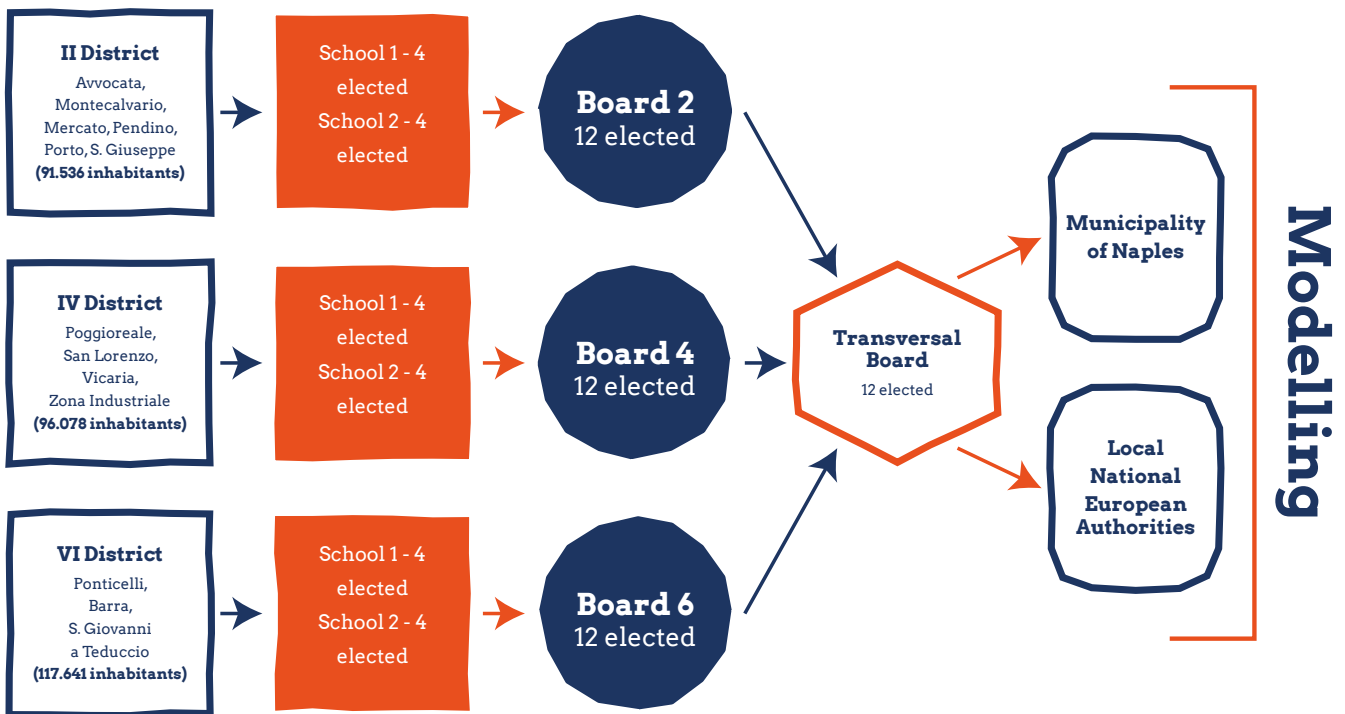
II District
Avvocata, Montecalvario, Mercato, Pendino, Porto, S. Giuseppe
(91.536 inhabitants)

School 1 - 4 elected
School 2 - 4 elected

Board 2
12 elected

IV District
Poggioreale, San Lorenzo, Vicaria, Zona Industriale
(96.078 inhabitants)

School 1 - 4 elected
School 2 - 4 elected

Board 4
12 elected

VI District
Ponticelli, Barra, S. Giovanni a Teduccio
(117.641 inhabitants)

School 1 - 4 elected
School 2 - 4 elected

Board 6
12 elected

Transversal Board
12 elected

Municipality of Naples

Local National European Authorities

Modelling